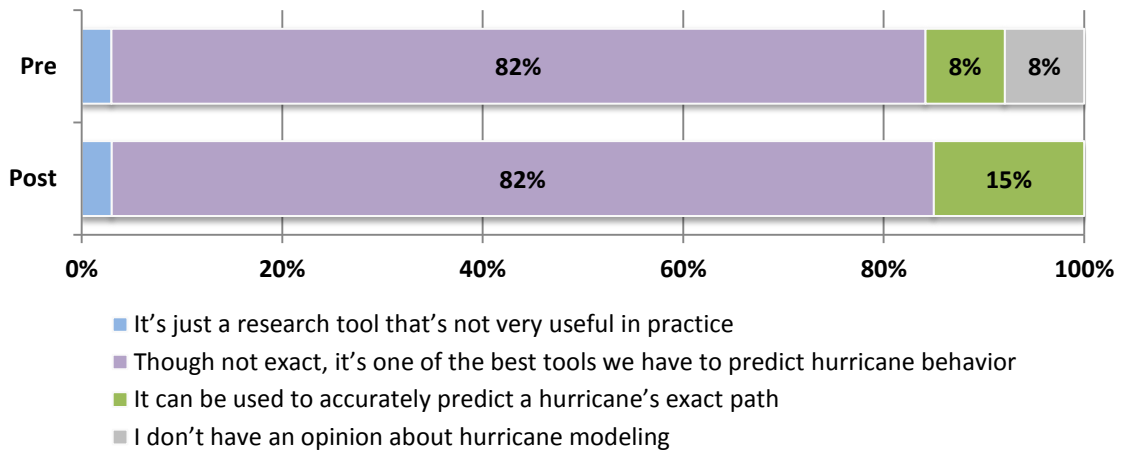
Pre

82%

8%

8%

Post

82%

15%

0%

20%

40%

60%

80%

100%

It’s just a research tool that’s not very useful in practice

Though not exact, it’s one of the best tools we have to predict hurricane behavior

It can be used to accurately predict a hurricane’s exact path

I don’t have an opinion about hurricane modeling